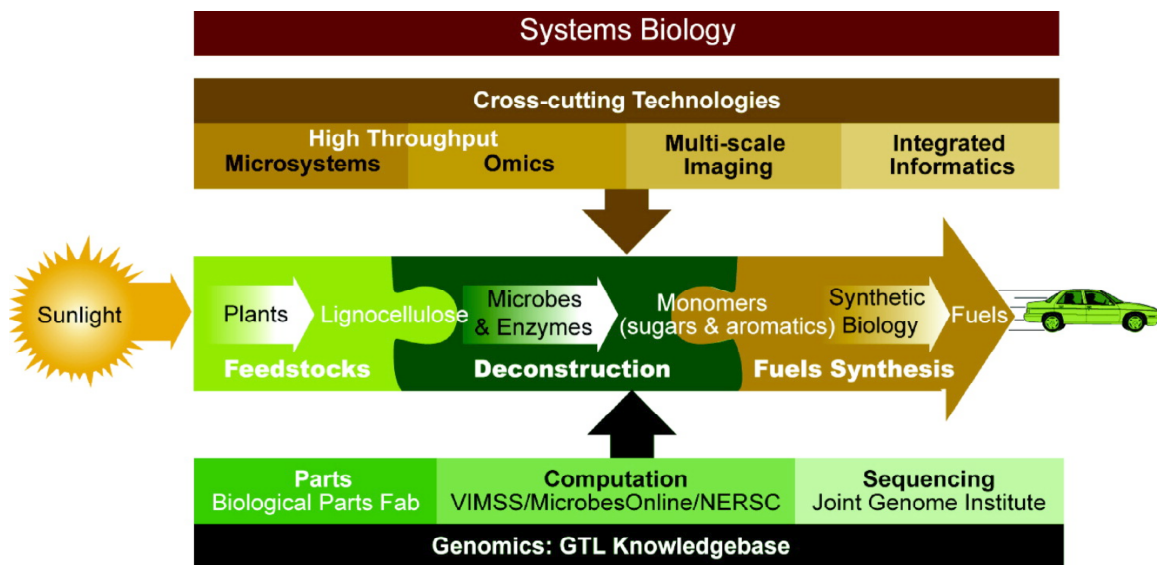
Systems Biology

Cross-cutting Technologies

High Throughput
Microsystems

Omics

Multi-scale Imaging

Integrated Informatics

Sunlight

Plants

Lignocellulose

Microbes & Enzymes

Monomers (sugars & aromatics)

Synthetic Biology

Fuels

Feedstocks

Deconstruction

Fuels Synthesis

Parts
Biological Parts Fab

Computation
VIMSS/MicrobesOnline/NERSC

Sequencing
Joint Genome Institute

Genomics: GTL Knowledgebase